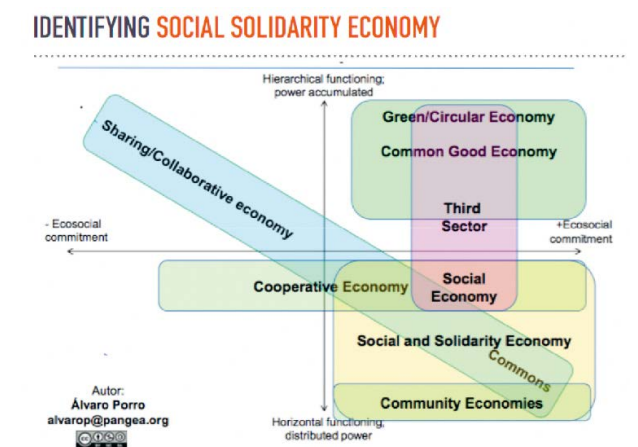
IDENTIFYING SOCIAL SOLIDARITY ECONOMY

Hierarchical functioning; power accumulated

Green/Circular Economy

Common Good Economy

Sharing/Collaborative economy

Third Sector

- Ecosocial commitment

+Ecosocial commitment

Cooperative Economy

Social Economy

Social and Solidarity Economy

Commons

Community Economies

Autor:
Álvaro Porro
alvarop@pangea.org

Horizontal functioning, distributed power